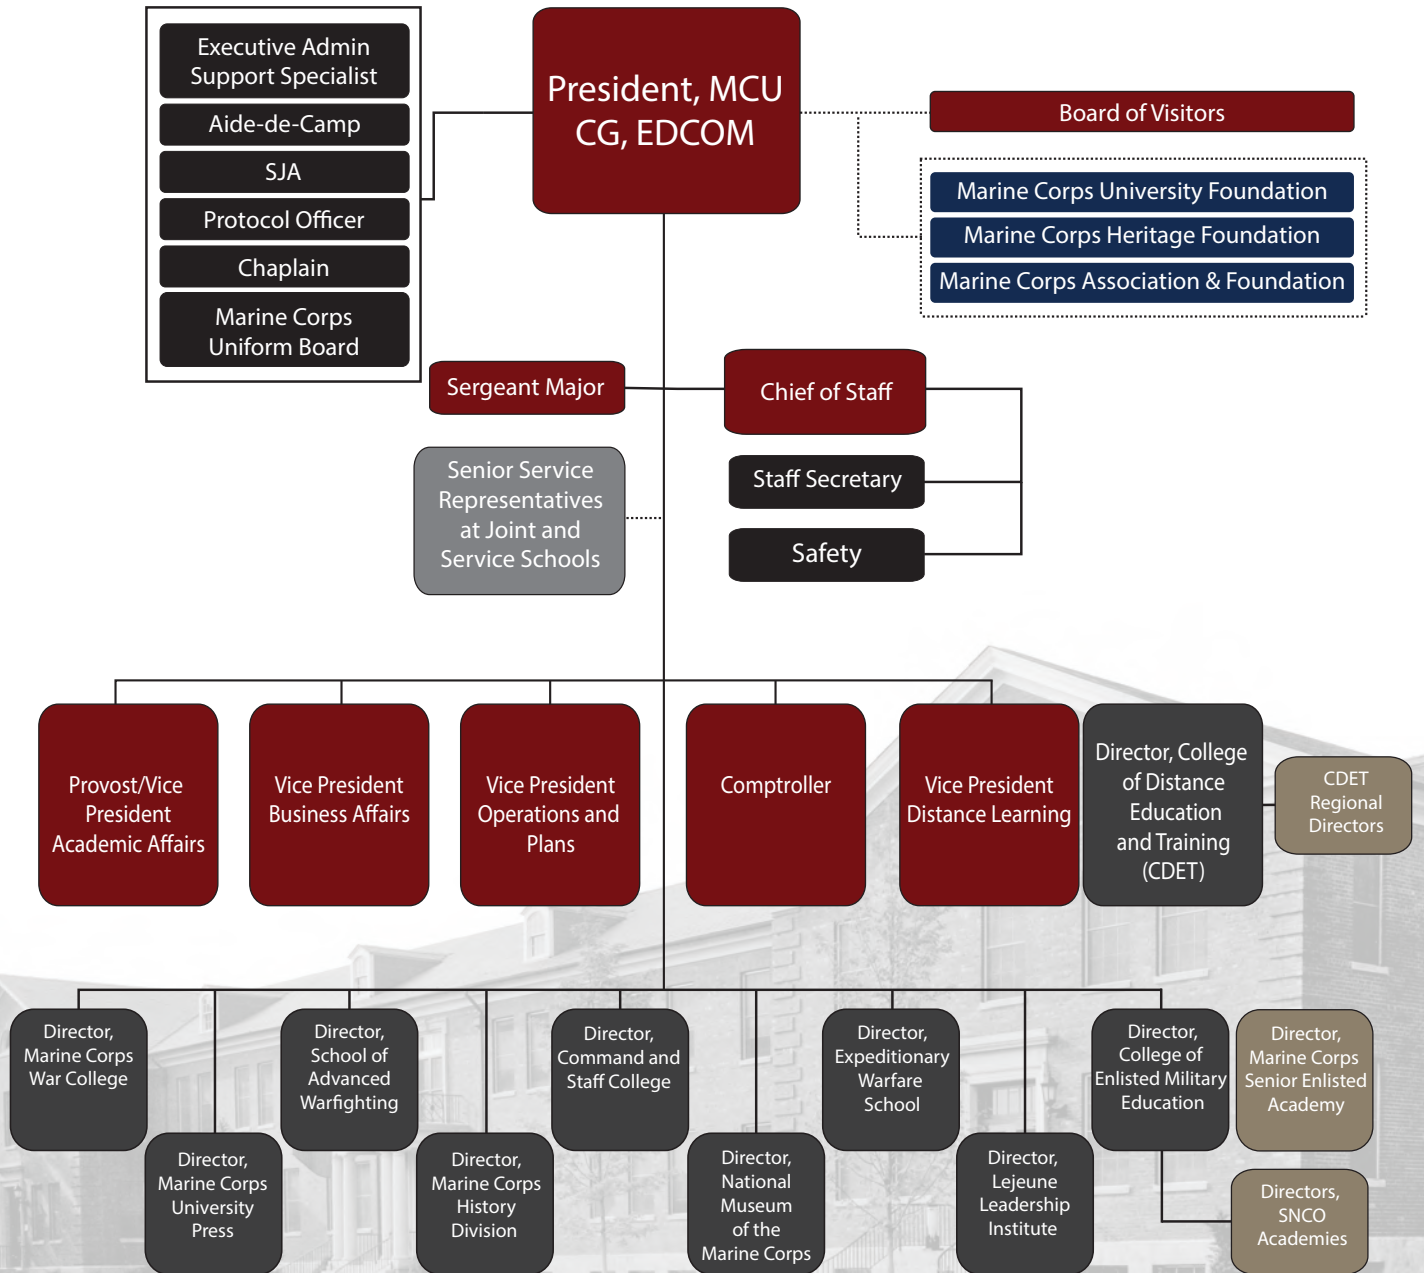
Executive Admin Support Specialist

Aide-de-Camp

SJA

Protocol Officer

Chaplain

Marine Corps Uniform Board

President, MCU CG, EDCOM

Board of Visitors

Marine Corps University Foundation

Marine Corps Heritage Foundation

Marine Corps Association & Foundation

Sergeant Major

Chief of Staff

Staff Secretary

Safety

Senior Service Representatives at Joint and Service Schools

Provost/Vice President Academic Affairs

Vice President Business Affairs

Vice President Operations and Plans

Comptroller

Vice President Distance Learning

Director, College of Distance Education and Training (CDET)

CDET Regional Directors

Director, Marine Corps War College

Director, Marine Corps University Press

Director, School of Advanced Warfighting

Director, Marine Corps History Division

Director, Command and Staff College

Director, National Museum of the Marine Corps

Director, Expeditionary Warfare School

Director, Lejeune Leadership Institute

Director, College of Enlisted Military Education

Director, Marine Corps Senior Enlisted Academy

Directors, SNCO Academies